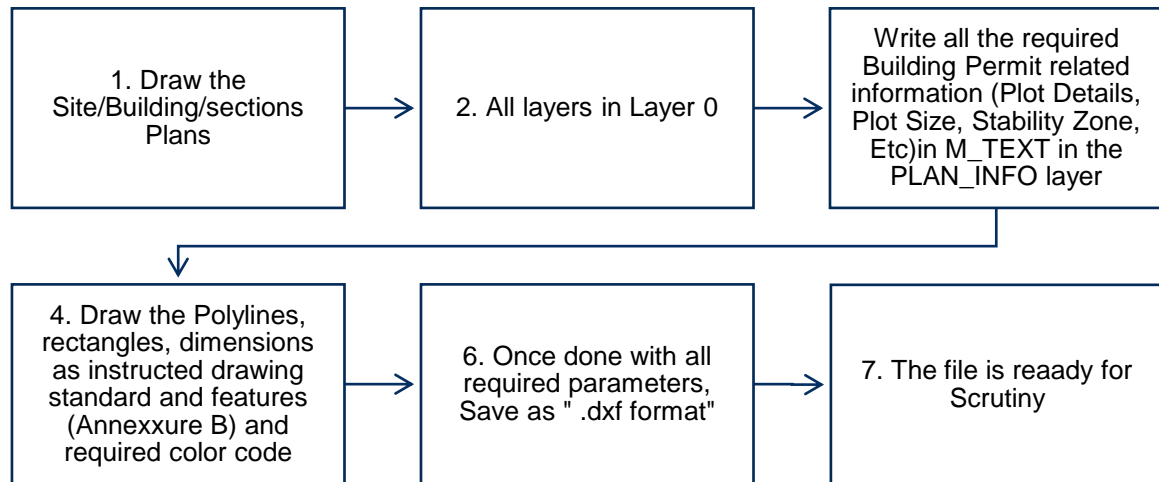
1. Draw the Site/Building/sections Plans

2. All layers in Layer 0

Write all the required Building Permit related information (Plot Details, Plot Size, Stability Zone, Etc)in M_TEXT in the PLAN_INFO layer

4. Draw the Polylines, rectangles, dimensions as instructed drawing standard and features (Annexxure B) and required color code

6. Once done with all required parameters, Save as " .dxf format"

7. The file is reaady for Scrutiny